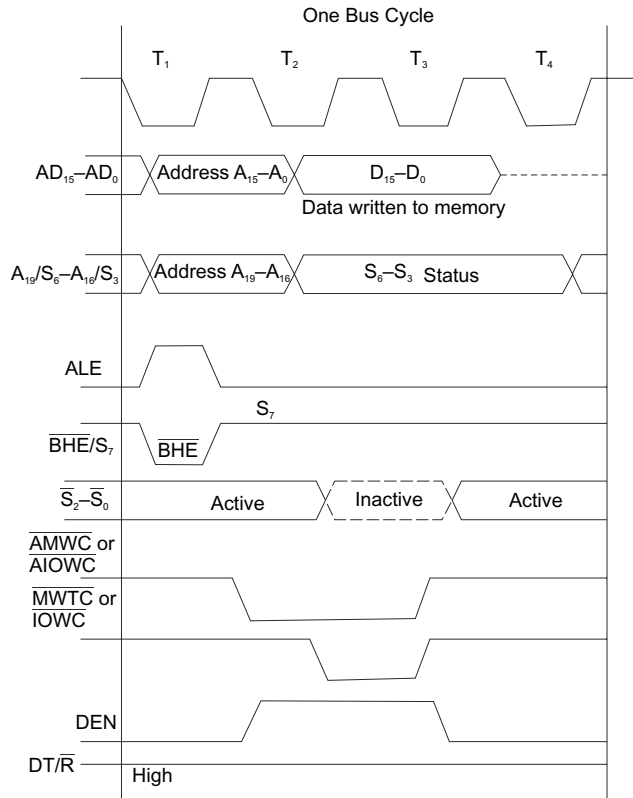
One Bus Cycle

$T_1$ $T_2$ $T_3$ $T_4$

$AD_{15}$–$AD_0$ Address $A_{15}$–$A_0$ $D_{15}$–$D_0$
Data written to memory

$A_{19}/S_6$–$A_{16}/S_3$ Address $A_{19}$–$A_{16}$ $S_6$–$S_3$ Status

ALE

$S_7$

$\overline{BHE}/S_7$ $\overline{BHE}$

$\overline{S_2}$–$\overline{S_0}$ Active Inactive Active

$\overline{AMWC}$ or $\overline{AIOWC}$

$\overline{MWTC}$ or $\overline{IOWC}$

DEN

DT/$\overline{R}$

High